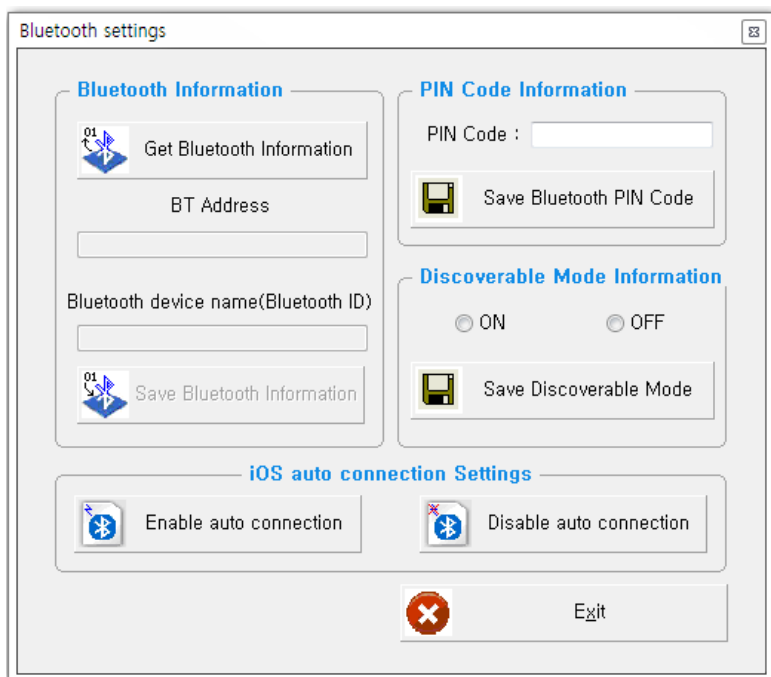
Bluetooth settings

Bluetooth Information

Get Bluetooth Information

BT Address

Bluetooth device name(Bluetooth ID)

Save Bluetooth Information

PIN Code Information

PIN Code :

Save Bluetooth PIN Code

Discoverable Mode Information

ON

OFF

Save Discoverable Mode

iOS auto connection Settings

Enable auto connection

Disable auto connection

Exit